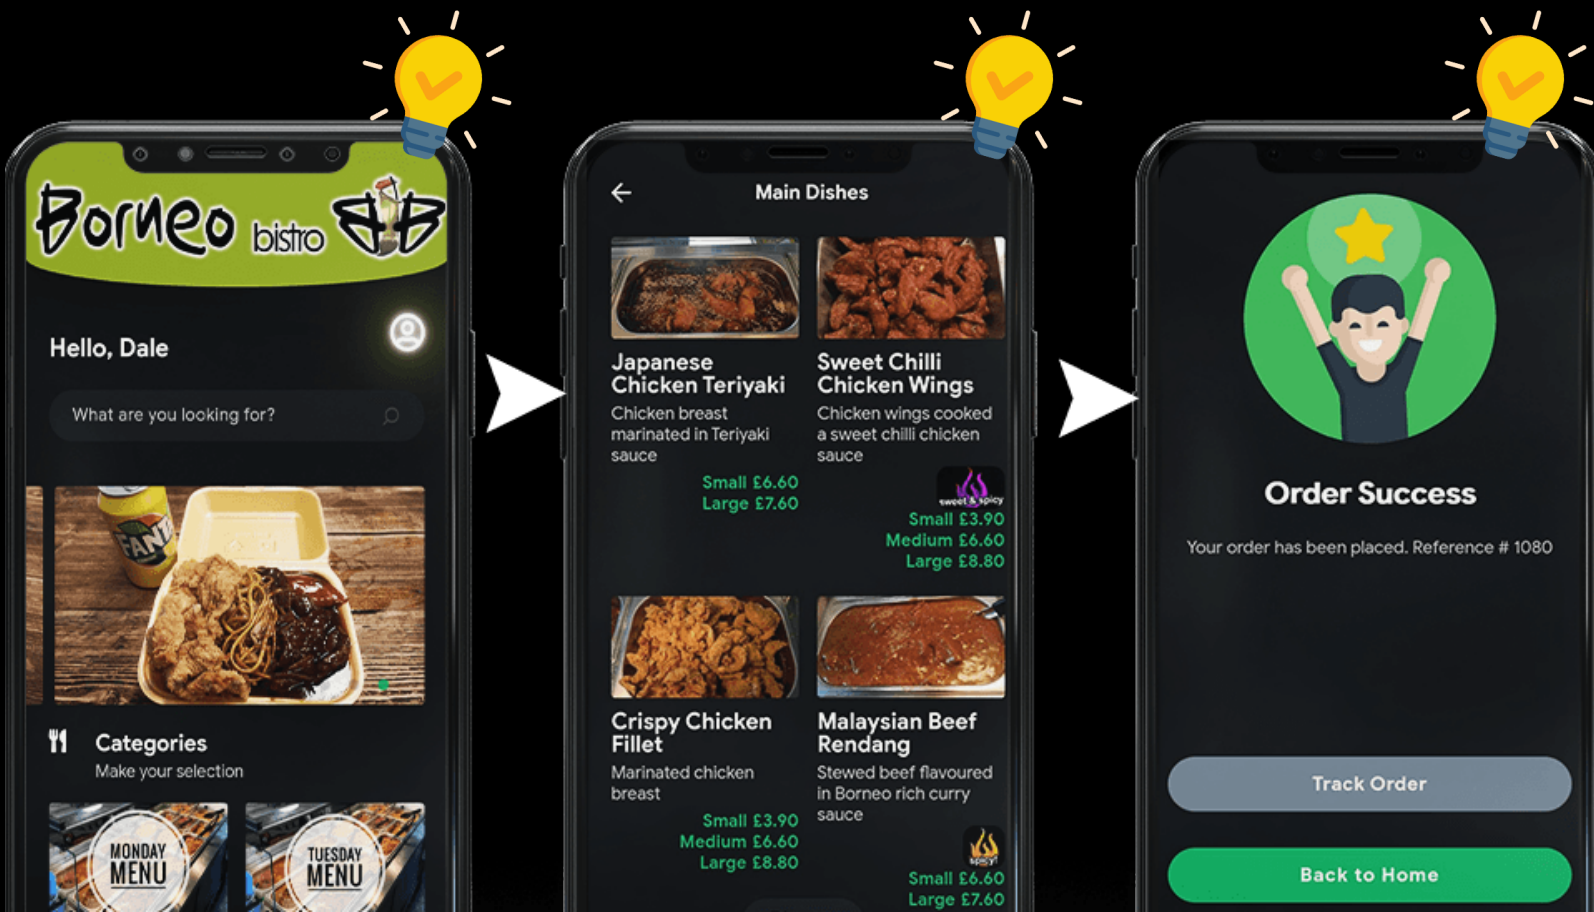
Borneo bistro

Hello, Dale

What are you looking for?

FANTA

Categories
Make your selection

MONDAY MENU

TUESDAY MENU

Main Dishes

Japanese Chicken Teriyaki
Chicken breast marinated in Teriyaki sauce
Small £6.60
Large £7.60

Sweet Chilli Chicken Wings
Chicken wings cooked a sweet chilli chicken sauce
sweet & spicy
Small £3.90
Medium £6.60
Large £8.80

Crispy Chicken Fillet
Marinated chicken breast
Small £3.90
Medium £6.60
Large £8.80

Malaysian Beef Rendang
Stewed beef flavoured in Borneo rich curry sauce
spicy!
Small £6.60
Large £7.60

Order Success

Your order has been placed. Reference # 1080

Track Order

Back to Home